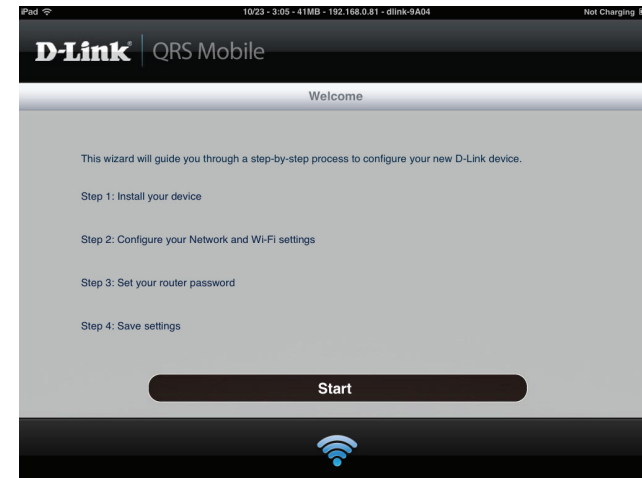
iPad

10/23 - 3:05 - 41MB - 192.168.0.81 - dlink-9A04

Not Charging

D-Link | QRS Mobile

Welcome

This wizard will guide you through a step-by-step process to configure your new D-Link device.

Step 1: Install your device

Step 2: Configure your Network and Wi-Fi settings

Step 3: Set your router password

Step 4: Save settings

Start